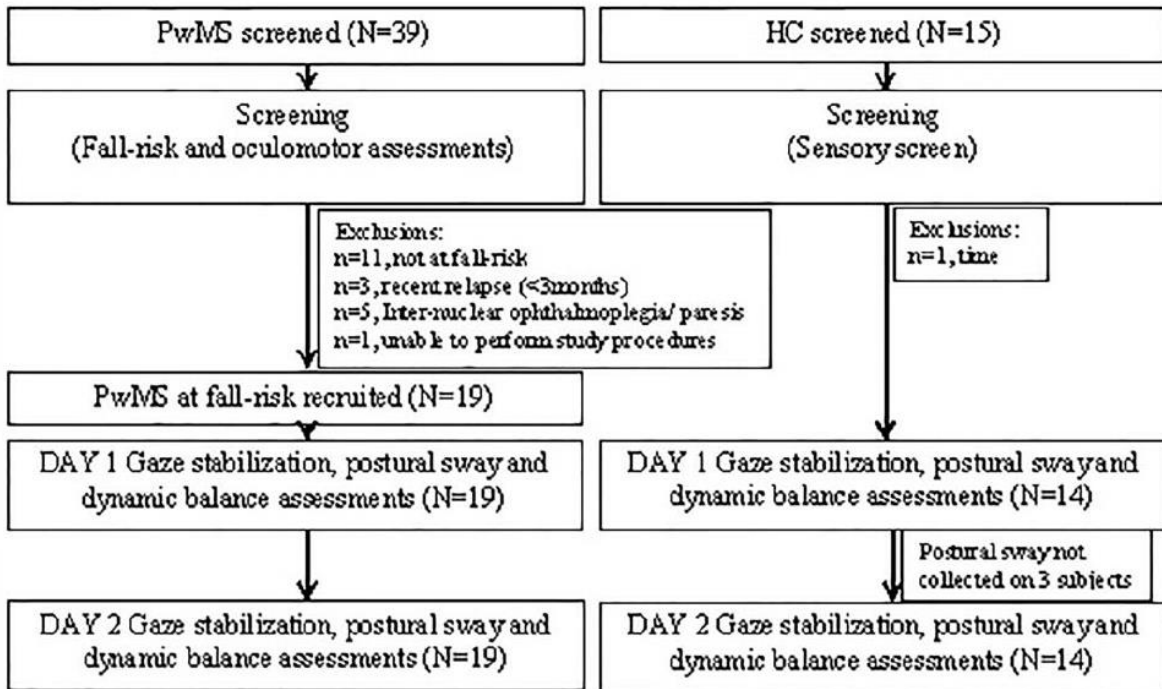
PwMS screened (N=39)

Screening
(Fall-risk and oculomotor assessments)

Exclusions:
n=11, not at fall-risk
n=3, recent relapse (<3months)
n=5, Inter-nuclear ophthalmoplegia/ paresis
n=1, unable to perform study procedures

PwMS at fall-risk recruited (N=19)

DAY 1 Gaze stabilization, postural sway and dynamic balance assessments (N=19)

DAY 2 Gaze stabilization, postural sway and dynamic balance assessments (N=19)

HC screened (N=15)

Screening
(Sensory screen)

Exclusions:
n=1, time

DAY 1 Gaze stabilization, postural sway and dynamic balance assessments (N=14)

Postural sway not collected on 3 subjects

DAY 2 Gaze stabilization, postural sway and dynamic balance assessments (N=14)